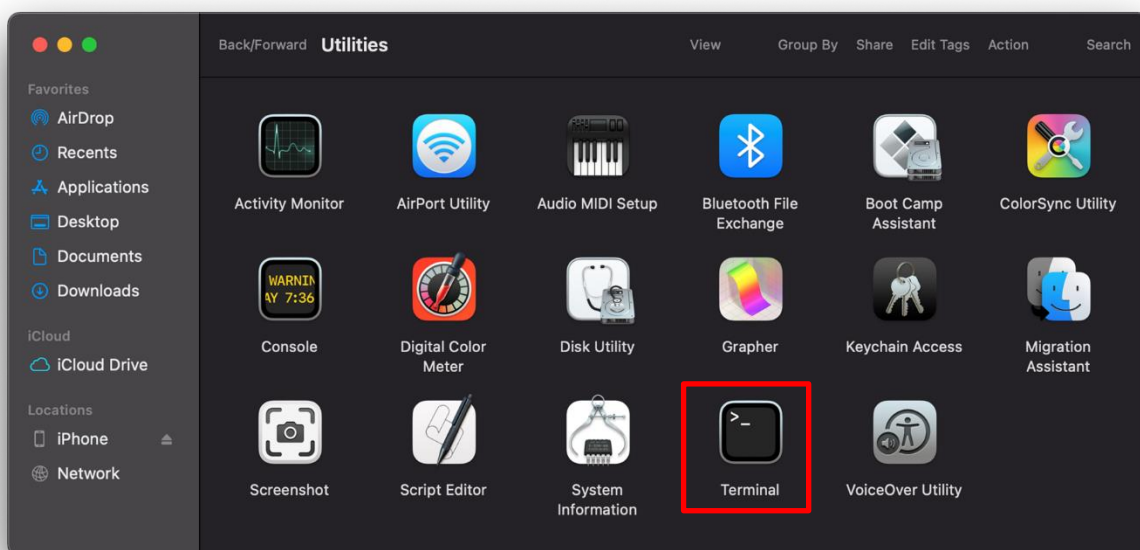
Favorites
AirDrop
Recents
Applications
Desktop
Documents
Downloads

iCloud
iCloud Drive

Locations
iPhone
Network

Back/Forward Utilities View Group By Share Edit Tags Action Search

Activity Monitor
AirPort Utility
Audio MIDI Setup
Bluetooth File Exchange
Boot Camp Assistant
ColorSync Utility

WARNIN
AY 7:36
Console
Digital Color Meter
Disk Utility
Grapher
Keychain Access
Migration Assistant

Screenshot
Script Editor
System Information
>_
Terminal
VoiceOver Utility